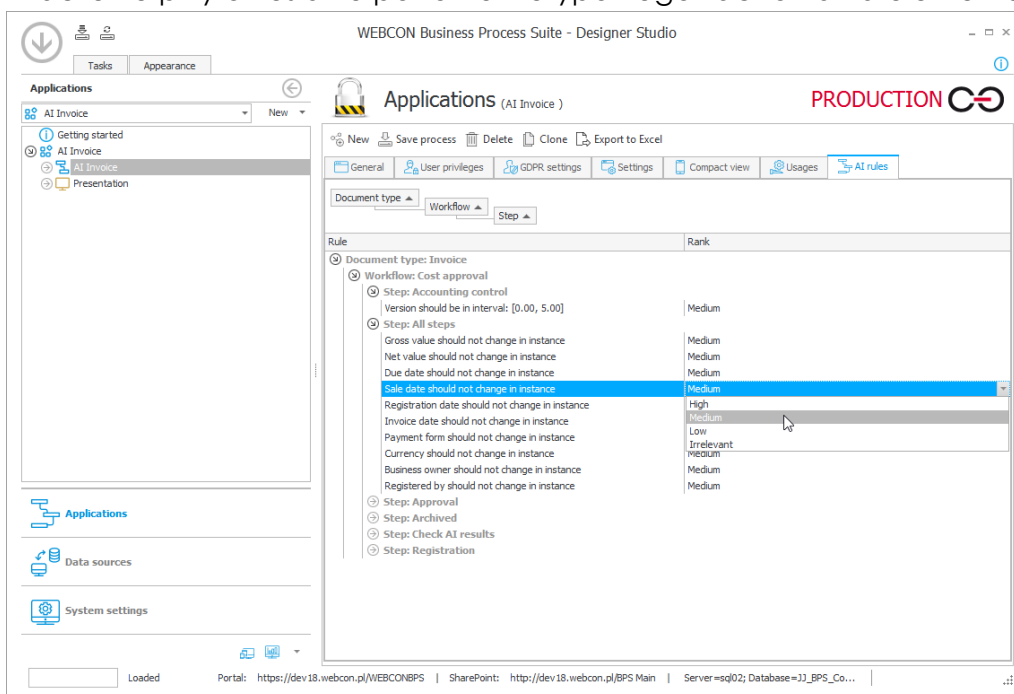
WEBCON Business Process Suite - Designer Studio

Tasks | Appearance

Applications

AI Invoice | New

Getting started
AI Invoice
AI Invoice
Presentation

Applications

Data sources

System settings

Applications (AI Invoice)

PRODUCTION

New | Save process | Delete | Clone | Export to Excel

General | User privileges | GDPR settings | Settings | Compact view | Usages | AI rules

Document type | Workflow | Step

| Rule | Rank |
|---|---|
| Document type: Invoice | |
| Workflow: Cost approval | |
| Step: Accounting control | |
| Version should be in interval: [0.00, 5.00] | Medium |
| Step: All steps | |
| Gross value should not change in instance | Medium |
| Net value should not change in instance | Medium |
| Due date should not change in instance | Medium |
| Sale date should not change in instance | Medium |
| Registration date should not change in instance | High |
| Invoice date should not change in instance | Medium |
| Payment form should not change in instance | Low |
| Currency should not change in instance | Irrelevant |
| Business owner should not change in instance | Medium |
| Registered by should not change in instance | Medium |
| Step: Approval | |
| Step: Archived | |
| Step: Check AI results | |
| Step: Registration | |

Loaded | Portal: https://dev18.webcon.pl/WEBCONBPS | SharePoint: http://dev18.webcon.pl/BPS Main | Server=sql02; Database=JJ_BPS_Co...